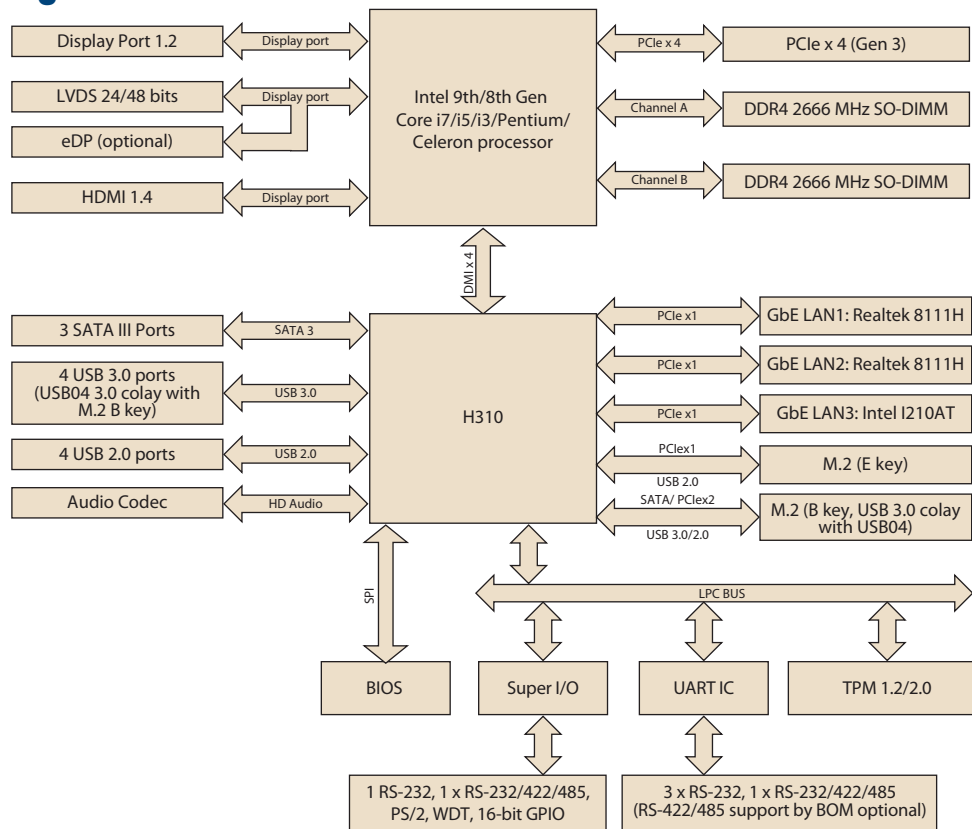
Display Port 1.2

Display port

LVDS 24/48 bits

Display port

eDP (optional)

HDMI 1.4

Display port

Intel 9th/8th Gen Core i7/i5/i3/Pentium/ Celeron processor

PCIe x 4

PCIe x 4 (Gen 3)

Channel A

DDR4 2666 MHz SO-DIMM

Channel B

DDR4 2666 MHz SO-DIMM

DMI x 4

3 SATA III Ports

SATA 3

4 USB 3.0 ports (USB04 3.0 colay with M.2 B key)

USB 3.0

4 USB 2.0 ports

USB 2.0

Audio Codec

HD Audio

H310

PCIe x1

GbE LAN1: Realtek 8111H

PCIe x1

GbE LAN2: Realtek 8111H

PCIe x1

GbE LAN3: Intel I210AT

PCIex1

USB 2.0

M.2 (E key)

SATA/ PCIex2

USB 3.0/2.0

M.2 (B key, USB 3.0 colay with USB04)

SPI

LPC BUS

BIOS

Super I/O

UART IC

TPM 1.2/2.0

1 RS-232, 1 x RS-232/422/485, PS/2, WDT, 16-bit GPIO

3 x RS-232, 1 x RS-232/422/485 (RS-422/485 support by BOM optional)